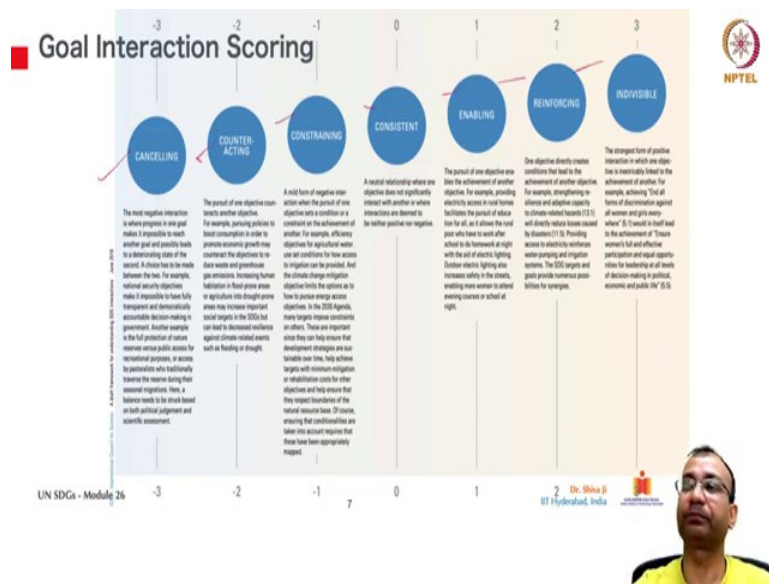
Goal Interaction Scoring

NPTEL

-3 -2 -1 0 1 2 3

CANCELLING

The most negative interaction is where progress in one goal makes it impossible to reach another goal and possibly leads to a deteriorating state of the second. A choice has to be made between the two. For example, national security objectives make it impossible to have fully transparent and democratically accountable decision-making in government. Another example is the full protection of nature reserves versus public access for recreational purposes, or access by pastoralists who traditionally traverse the reserve during their seasonal migrations. Here, a balance needs to be struck based on both political judgement and scientific assessment.

COUNTER-ACTING

The pursuit of one objective counteracts another objective. For example, pursuing policies to boost consumption in order to promote economic growth may counteract the objectives to reduce waste and greenhouse gas emissions. Increasing human habitation in flood-prone areas or agriculture into drought-prone areas may increase important social targets in the SDGs but can lead to decreased resilience against climate-related events such as flooding or drought.

CONSTRAINING

A mild form of negative interaction when the pursuit of one objective sets a condition or a constraint on the achievement of another. For example, efficiency objectives for agricultural water use set conditions for how access to irrigation can be provided. And the climate change mitigation objective limits the options as to how to pursue energy access objectives. In the 2030 Agenda, many targets impose constraints on others. These are important since they can help ensure that development strategies are sustainable over time, help achieve targets with minimum mitigation or rehabilitation costs for other objectives and help ensure that they respect boundaries of the natural resource base. Of course, ensuring that conditionalities are taken into account requires that these have been appropriately mapped.

CONSISTENT

A neutral relationship where one objective does not significantly interact with another or where interactions are deemed to be neither positive nor negative.

ENABLING

The pursuit of one objective enables the achievement of another objective. For example, providing electricity access in rural homes facilitates the pursuit of education for all, as it allows the rural poor who have to work after school to do homework at night with the aid of electric lighting. Outdoor electric lighting also increases safety in the streets, enabling more women to attend evening courses or school at night.

REINFORCING

One objective directly creates conditions that lead to the achievement of another objective. For example, strengthening resilience and adaptive capacity to climate-related hazards (13.1) will directly reduce losses caused by disasters (11.5). Providing access to electricity reinforces water-pumping and irrigation systems. The SDG targets and goals provide numerous possibilities for synergies.

INDIVISIBLE

The strongest form of positive interaction in which one objective is inextricably linked to the achievement of another. For example, achieving "End all forms of discrimination against all women and girls everywhere" (5.1) would in itself lead to the achievement of "Ensure women's full and effective participation and equal opportunities for leadership at all levels of decision-making in political, economic and public life" (5.5).

UN SDGs - Module 26 -3 -2 -1 0 1 2
7
Dr. Shiva Ji
IIT Hyderabad, India